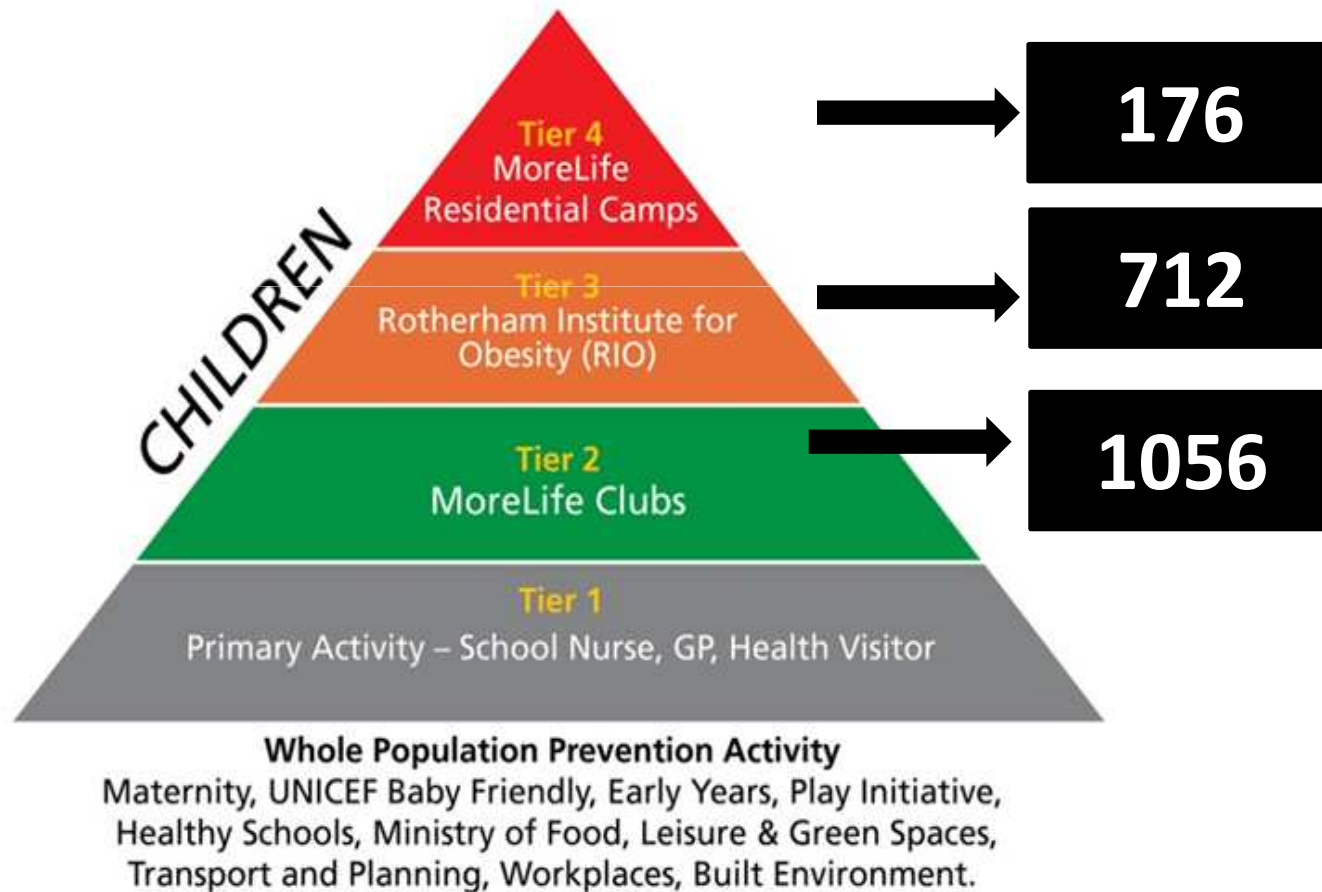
CHILDREN

Tier 4
MoreLife
Residential Camps

176

Tier 3
Rotherham Institute for
Obesity (RIO)

712

Tier 2
MoreLife Clubs

1056

Tier 1
Primary Activity – School Nurse, GP, Health Visitor

Whole Population Prevention Activity
Maternity, UNICEF Baby Friendly, Early Years, Play Initiative, Healthy Schools, Ministry of Food, Leisure & Green Spaces, Transport and Planning, Workplaces, Built Environment.